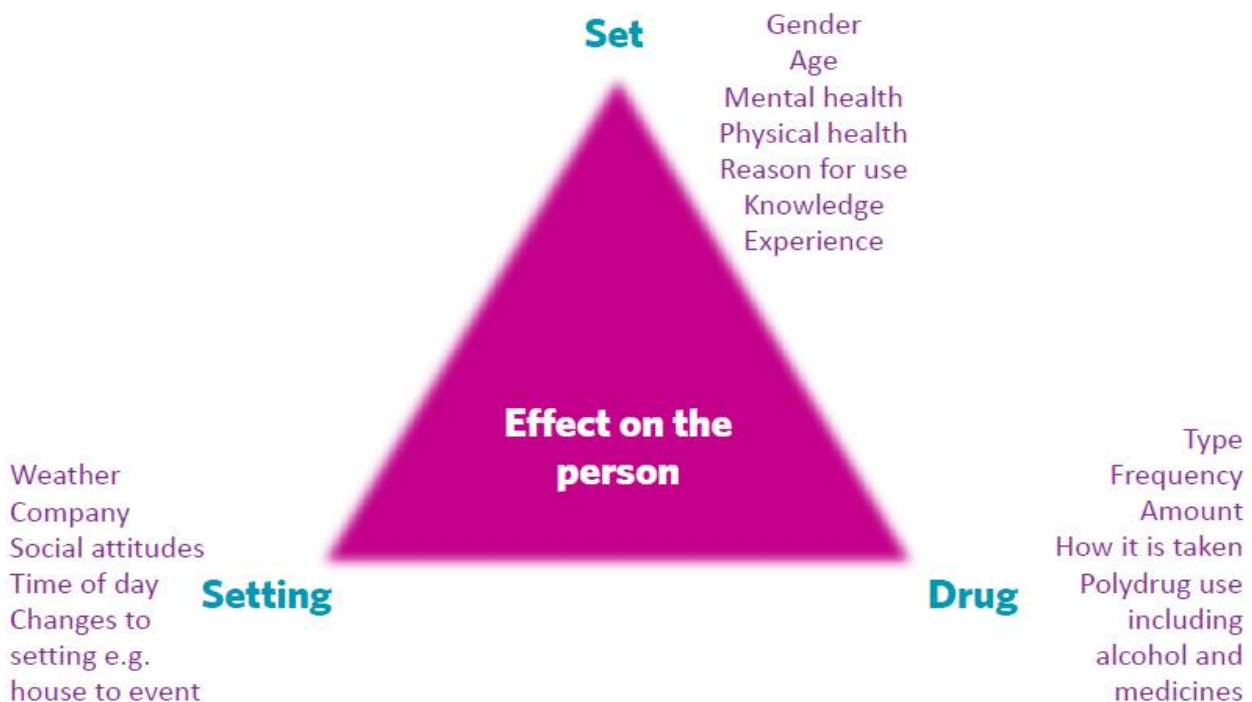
Set

Gender
Age
Mental health
Physical health
Reason for use
Knowledge
Experience

Effect on the person

Weather
Company
Social attitudes
Time of day
Changes to setting e.g. house to event

Setting

Drug

Type
Frequency
Amount
How it is taken
Polydrug use including alcohol and medicines